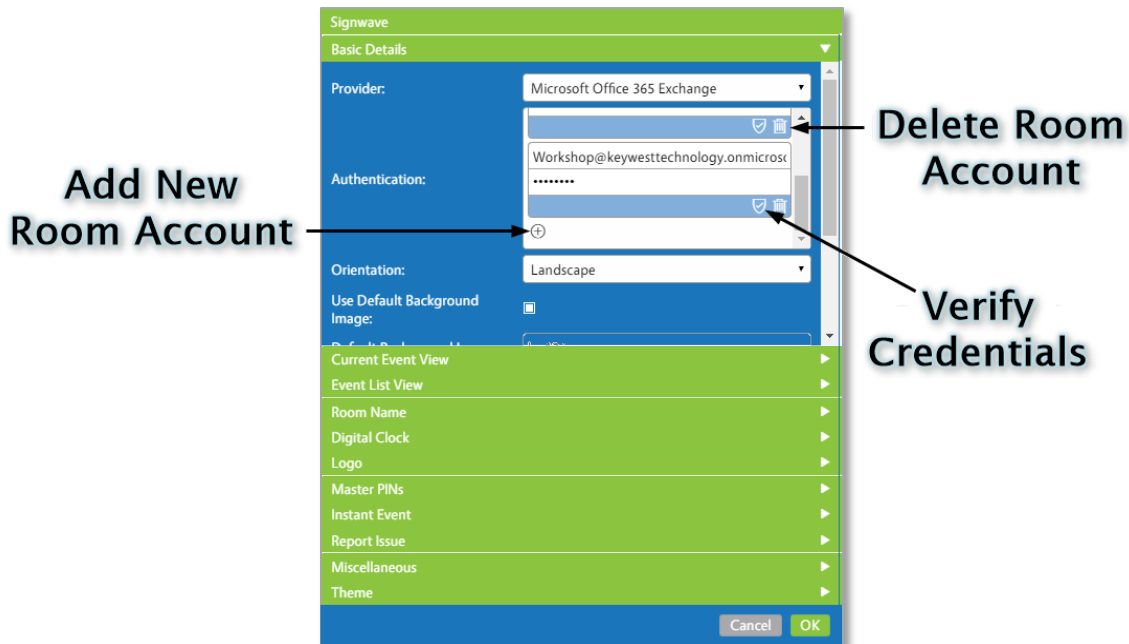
Signwave

Basic Details

Provider: Microsoft Office 365 Exchange

Authentication: Workshop@keywesttechnology.onmicros

••••••••

Orientation: Landscape

Use Default Background Image:

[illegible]

Current Event View

Event List View

Room Name

Digital Clock

Logo

Master PINs

Instant Event

Report Issue

Miscellaneous

Theme

Cancel OK

Delete Room Account

Add New Room Account

Verify Credentials